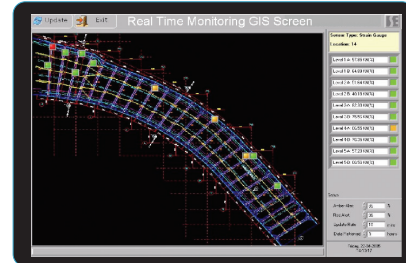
Update Exit Real Time Monitoring GIS Screen

Sensor Type: Strain Gauge
Location: 14

Level 14: 57.00 (MCS)
Level 13: 64.00 (MCS)
Level 12: 73.60 (MCS)
Level 11: 48.10 (MCS)
Level 10: 62.10 (MCS)
Level 9: 79.50 (MCS)
Level 8: 65.50 (MCS)
Level 7: 75.20 (MCS)
Level 6: 57.20 (MCS)
Level 5: 60.50 (MCS)

Setup
Amber Alert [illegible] %
Red Alert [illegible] %
Update Rate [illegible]
Data Timeout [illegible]

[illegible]